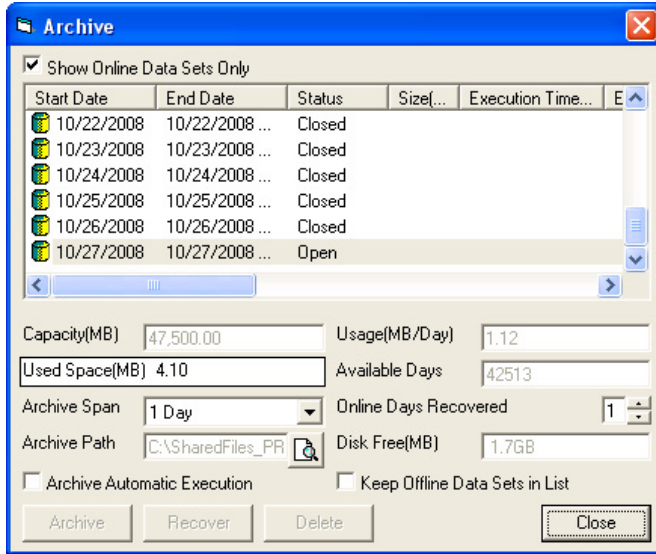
Archive

Show Online Data Sets Only

| Start Date | End Date | Status | Size(... | Execution Time... | E |
|---|---|---|---|---|---|
| 10/22/2008 | 10/22/2008 ... | Closed | | | |
| 10/23/2008 | 10/23/2008 ... | Closed | | | |
| 10/24/2008 | 10/24/2008 ... | Closed | | | |
| 10/25/2008 | 10/25/2008 ... | Closed | | | |
| 10/26/2008 | 10/26/2008 ... | Closed | | | |
| 10/27/2008 | 10/27/2008 ... | Open | | | |

Capacity(MB) 47,500.00
Usage(MB/Day) 1.12
Used Space(MB) 4.10
Available Days 42513
Archive Span 1 Day
Online Days Recovered 1
Archive Path C:\SharedFiles_PR
Disk Free(MB) 1.7GB
Archive Automatic Execution
Keep Offline Data Sets in List

Archive Recover Delete Close